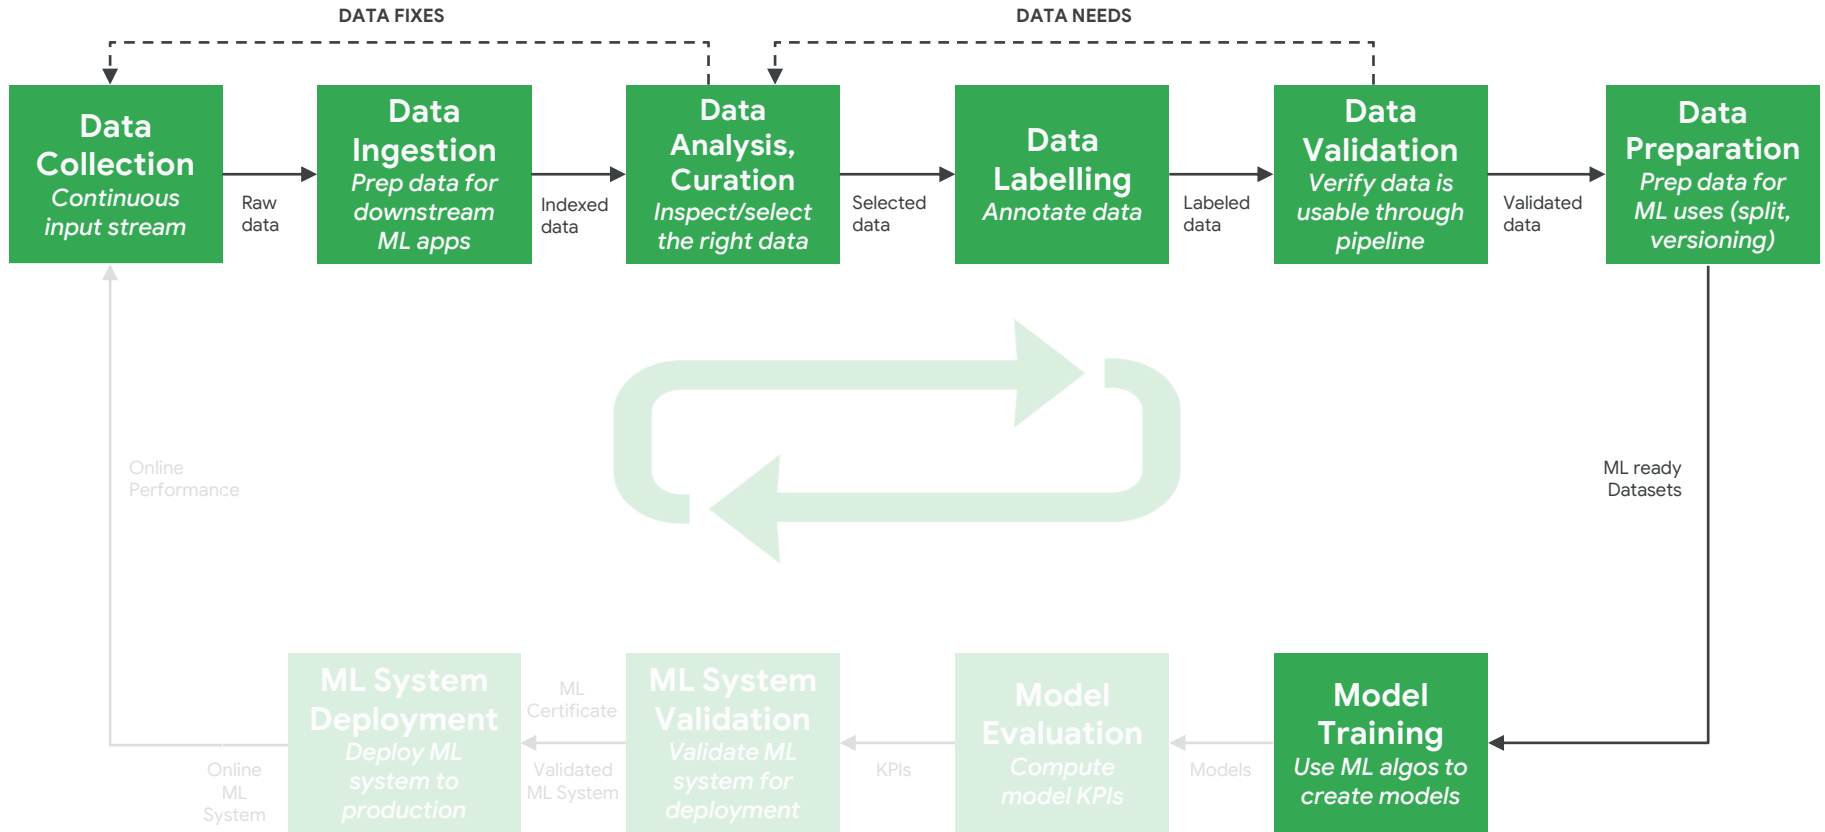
DATA FIXES

DATA NEEDS

Data Collection
Continuous input stream

Raw data

Data Ingestion
Prep data for downstream ML apps

Indexed data

Data Analysis, Curation
Inspect/select the right data

Selected data

Data Labelling
Annotate data

Labeled data

Data Validation
Verify data is usable through pipeline

Validated data

Data Preparation
Prep data for ML uses (split, versioning)

ML ready Datasets

Online Performance

Model Training
Use ML algos to create models

Models

Model Evaluation
Compute model KPIs

KPIs

ML System Validation
Validate ML system for deployment

Validated ML System

ML Certificate

ML System Deployment
Deploy ML system to production

Online ML System